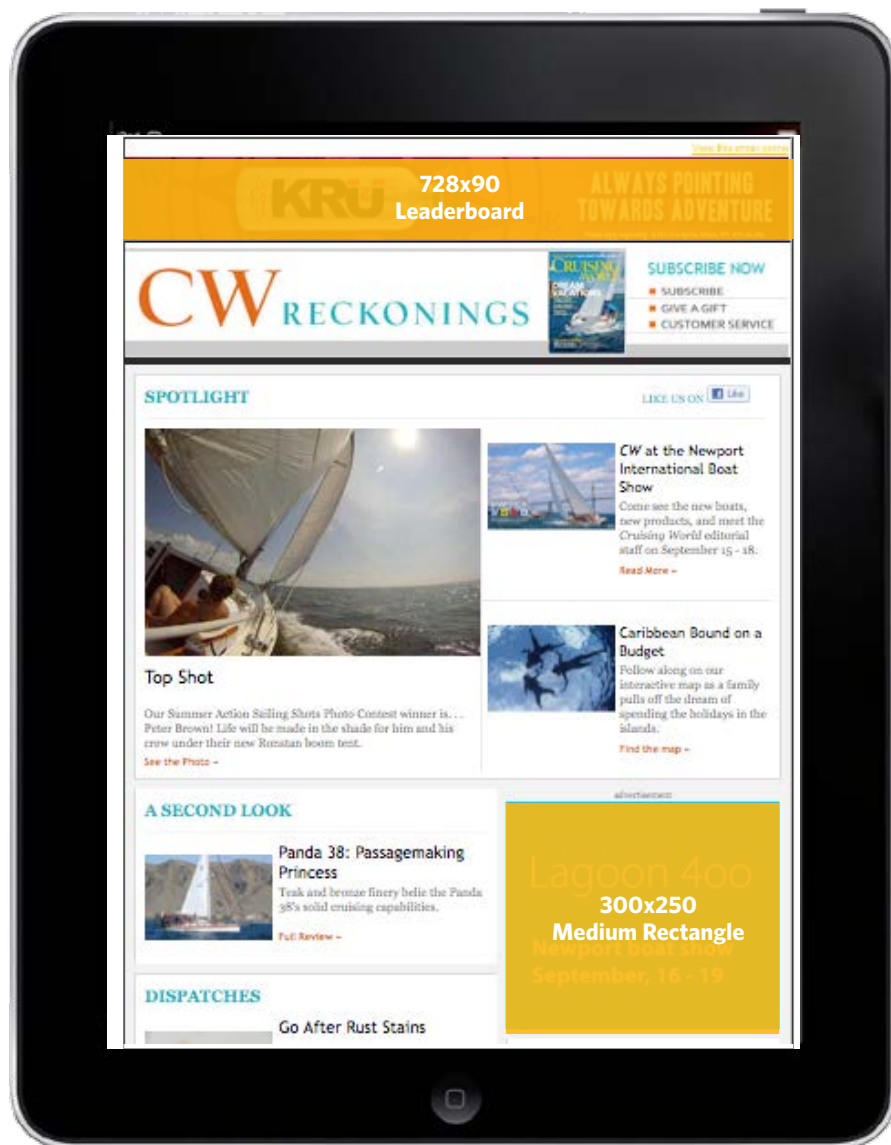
View this email online

KRU

728x90
Leaderboard

ALWAYS POINTING TOWARDS ADVENTURE

CW RECKONINGS

CRUISING WORLD

DREAM VACATIONS

SUBSCRIBE NOW
SUBSCRIBE
GIVE A GIFT
CUSTOMER SERVICE

SPOTLIGHT

LIKE US ON Like

Top Shot

Our Summer Action Sailing Shots Photo Contest winner is. . . Peter Brown! Life will be made in the shade for him and his crew under their new Ronstan boom test.

See the Photo »

CW at the Newport International Boat Show

Come see the new boats, new products, and meet the Cruising World editorial staff on September 15 - 18.

Read More »

Caribbean Bound on a Budget

Follow along on our interactive map as a family pulls off the dream of spending the holidays in the islands.

Find the map »

A SECOND LOOK

Panda 38: Passagemaking Princess

Teak and bronze finery belie the Panda 38's solid cruising capabilities.

Full Review »

advertisement

Lagoon 400

300x250
Medium Rectangle

Newport Boat Show
September, 16 - 19

DISPATCHES

Go After Rust Stains